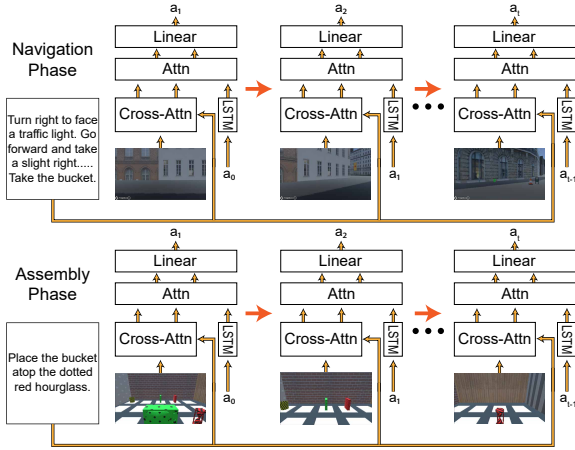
Navigation Phase

Turn right to face a traffic light. Go forward and take a slight right..... Take the bucket.

$a_1$
Linear
Attn
Cross-Attn
LSTM
$a_0$

$a_2$
Linear
Attn
Cross-Attn
LSTM
$a_1$

$a_t$
Linear
Attn
Cross-Attn
LSTM
$a_{t-1}$

Assembly Phase

Place the bucket atop the dotted red hourglass.

$a_1$
Linear
Attn
Cross-Attn
LSTM
$a_0$

$a_2$
Linear
Attn
Cross-Attn
LSTM
$a_1$

$a_t$
Linear
Attn
Cross-Attn
LSTM
$a_{t-1}$